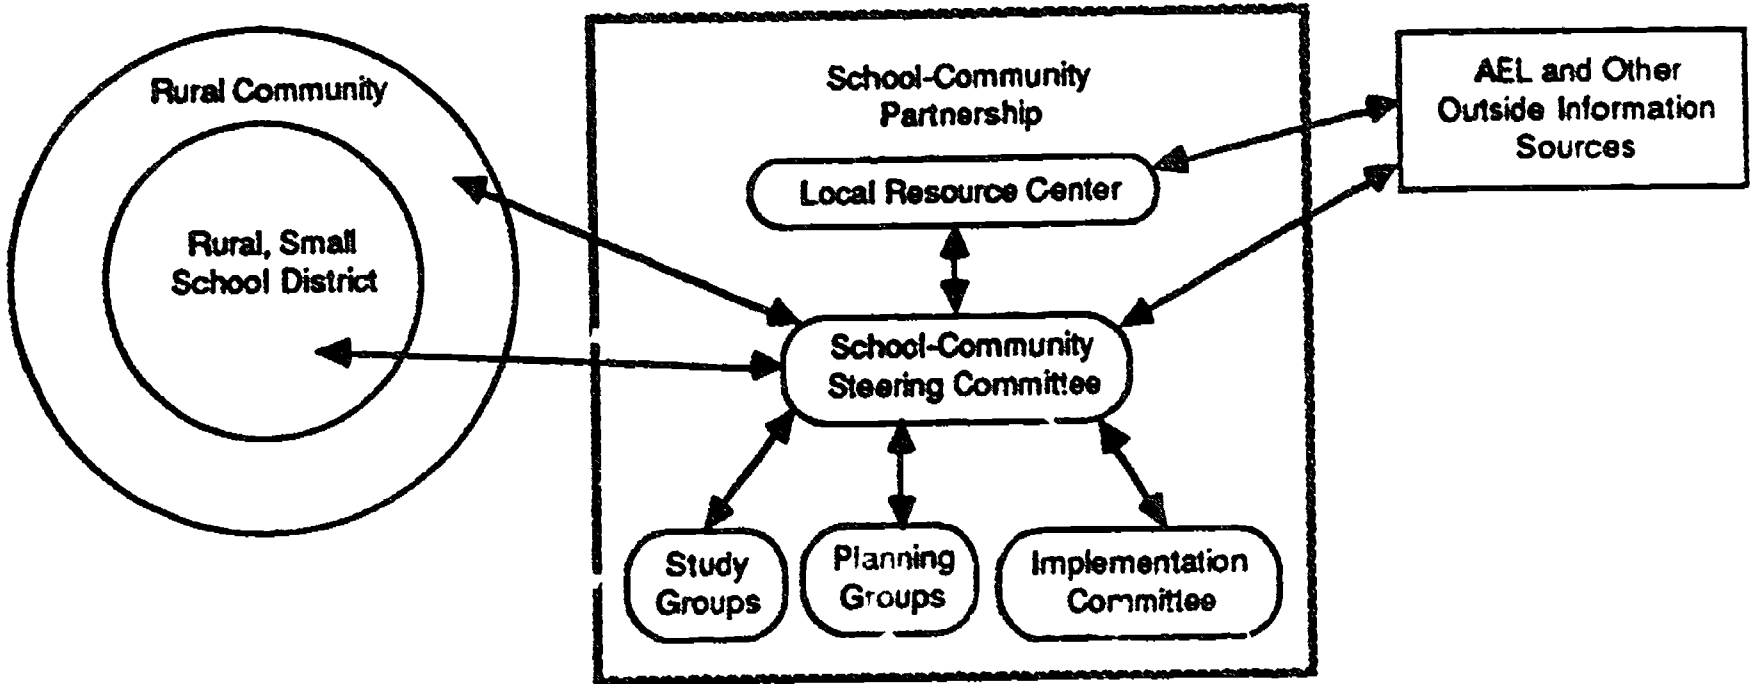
Rural Community

Rural, Small School District

School-Community Partnership

Local Resource Center

School-Community Steering Committee

Study Groups

Planning Groups

Implementation Committee

AEL and Other Outside Information Sources